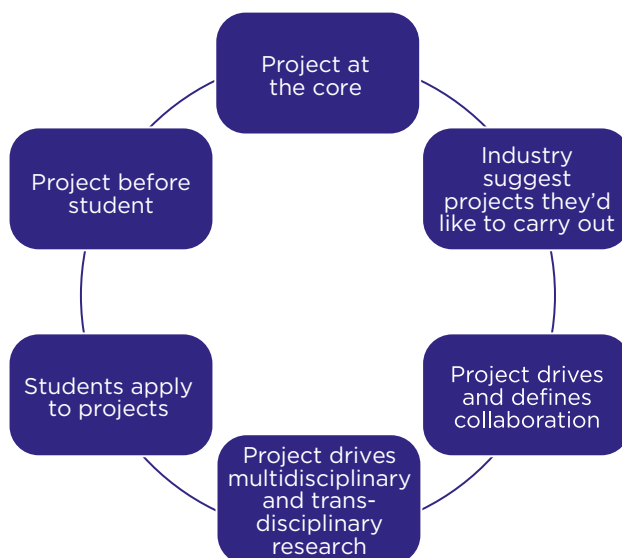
Project at the core

Industry suggest projects they'd like to carry out

Project drives and defines collaboration

Project drives multidisciplinary and trans-disciplinary research

Students apply to projects

Project before student